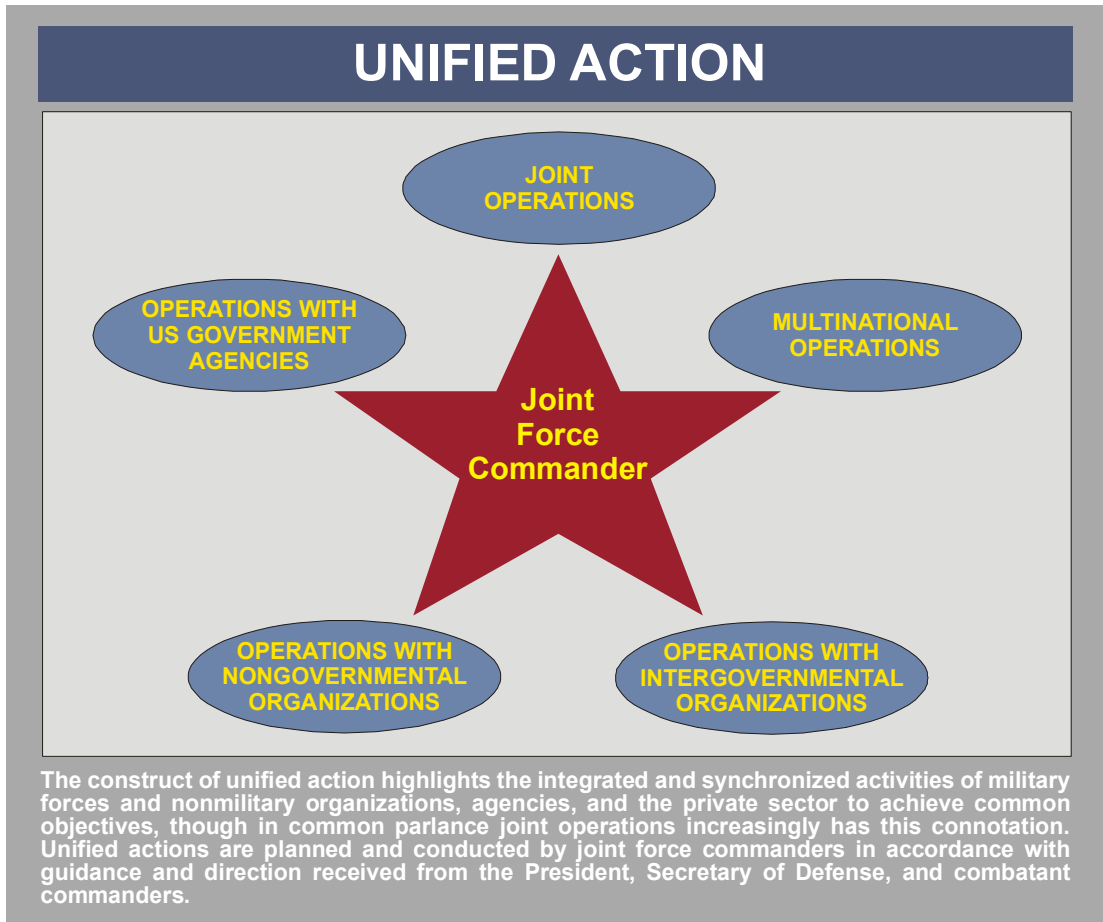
UNIFIED ACTION

JOINT OPERATIONS

OPERATIONS WITH US GOVERNMENT AGENCIES

MULTINATIONAL OPERATIONS

Joint Force Commander

OPERATIONS WITH NONGOVERNMENTAL ORGANIZATIONS

OPERATIONS WITH INTERGOVERNMENTAL ORGANIZATIONS

The construct of unified action highlights the integrated and synchronized activities of military forces and nonmilitary organizations, agencies, and the private sector to achieve common objectives, though in common parlance joint operations increasingly has this connotation. Unified actions are planned and conducted by joint force commanders in accordance with guidance and direction received from the President, Secretary of Defense, and combatant commanders.